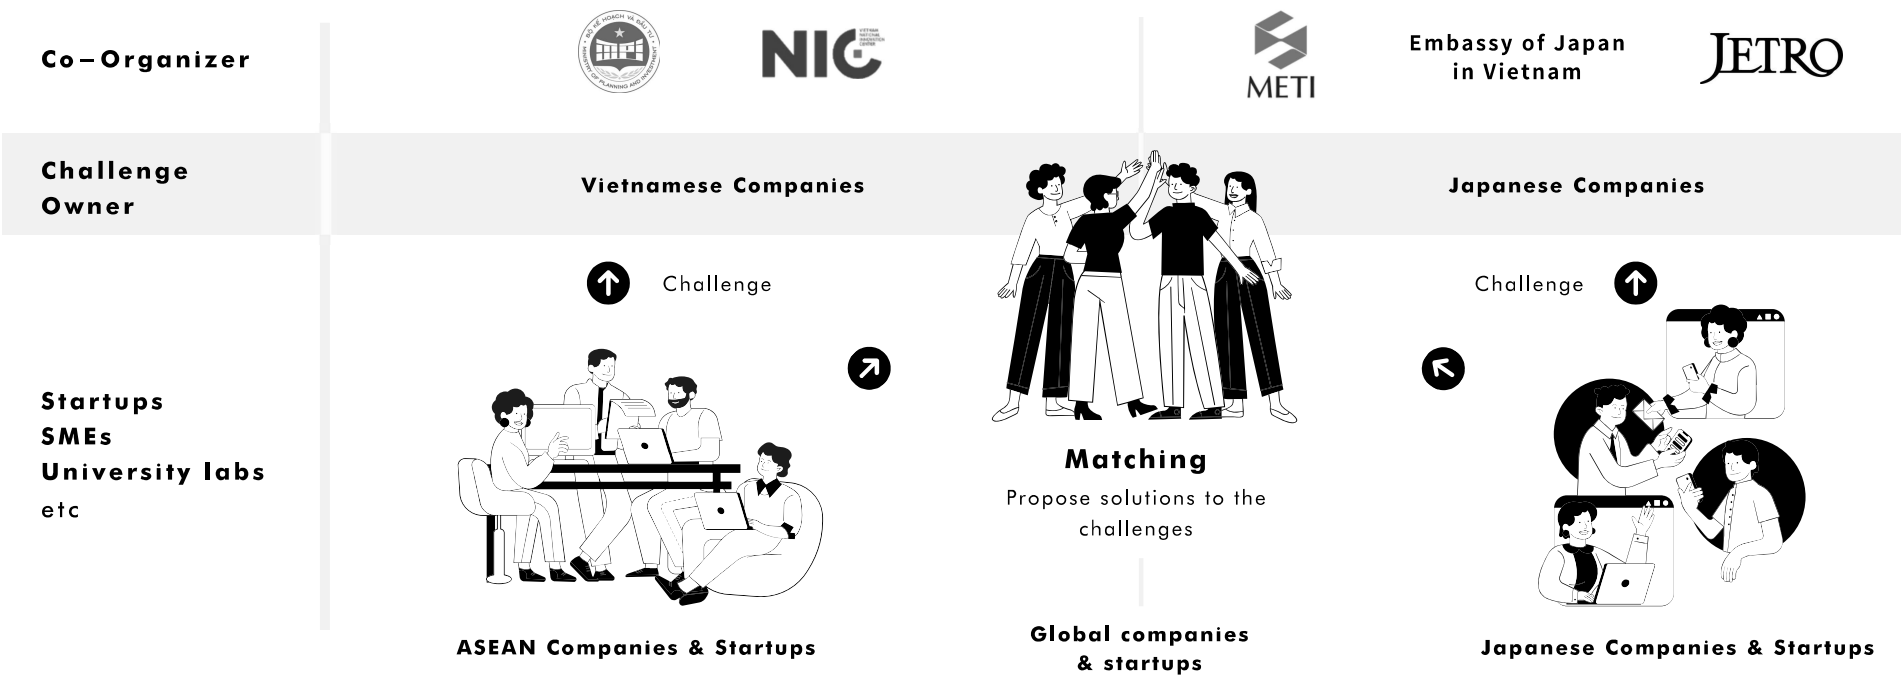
Co–Organizer

BỘ KẾ HOẠCH VÀ ĐẦU TƯ
MINISTRY OF PLANNING AND INVESTMENT

NIC
VIETNAM NATIONAL INNOVATION CENTER

METI

Embassy of Japan in Vietnam

JETRO

Challenge Owner

Vietnamese Companies

Japanese Companies

Challenge

Challenge

Startups
SMEs
University labs
etc

Matching
Propose solutions to the challenges

ASEAN Companies & Startups

Global companies & startups

Japanese Companies & Startups